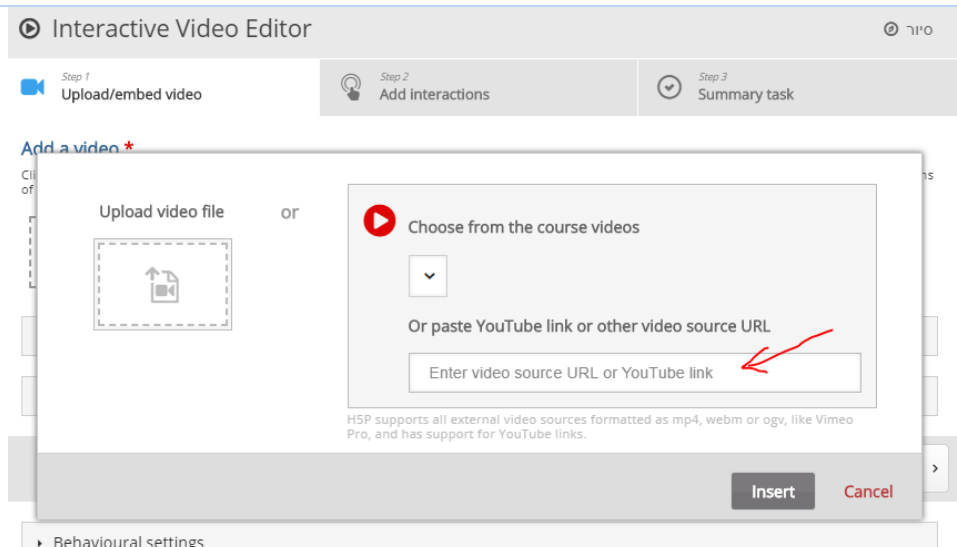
Interactive Video Editor

סיור

Step 1
Upload/embed video

Step 2
Add interactions

Step 3
Summary task

Add a video *

Upload video file

or

Choose from the course videos

Or paste YouTube link or other video source URL

Enter video source URL or YouTube link

H5P supports all external video sources formatted as mp4, webm or ogv, like Vimeo Pro, and has support for YouTube links.

Insert

Cancel

Behavioural settings